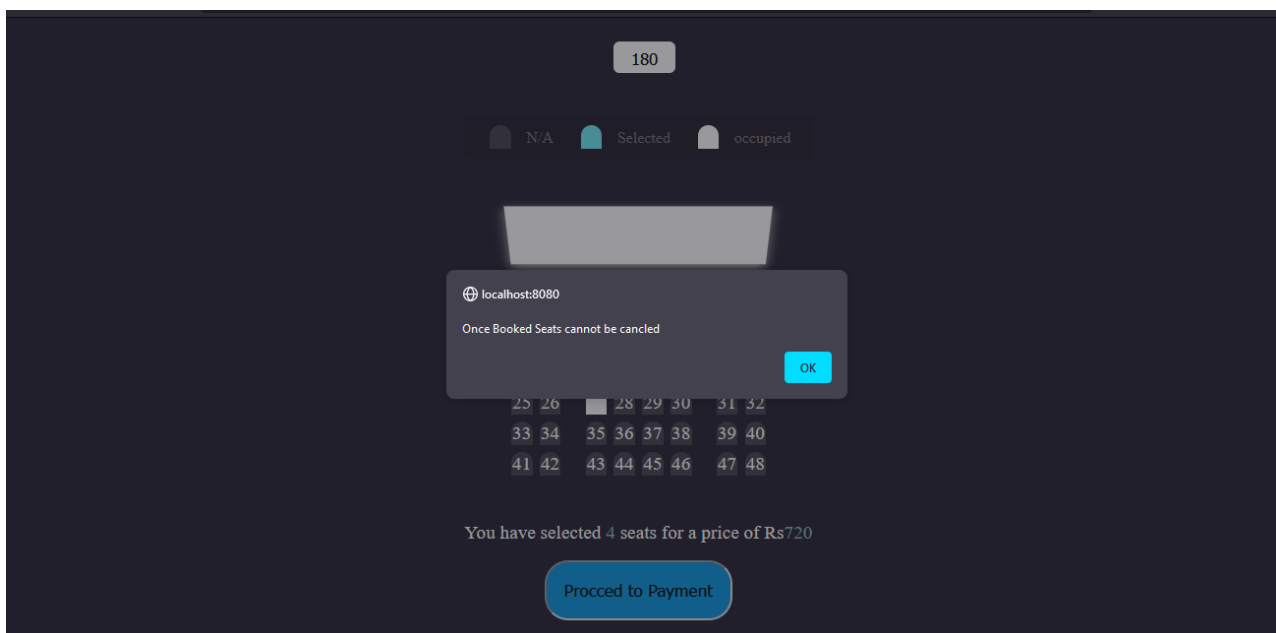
180

N/A Selected occupied

localhost:8080

Once Booked Seats cannot be cancled

OK

25 26 28 29 30 31 32
33 34 35 36 37 38 39 40
41 42 43 44 45 46 47 48

You have selected 4 seats for a price of Rs720

Procced to Payment